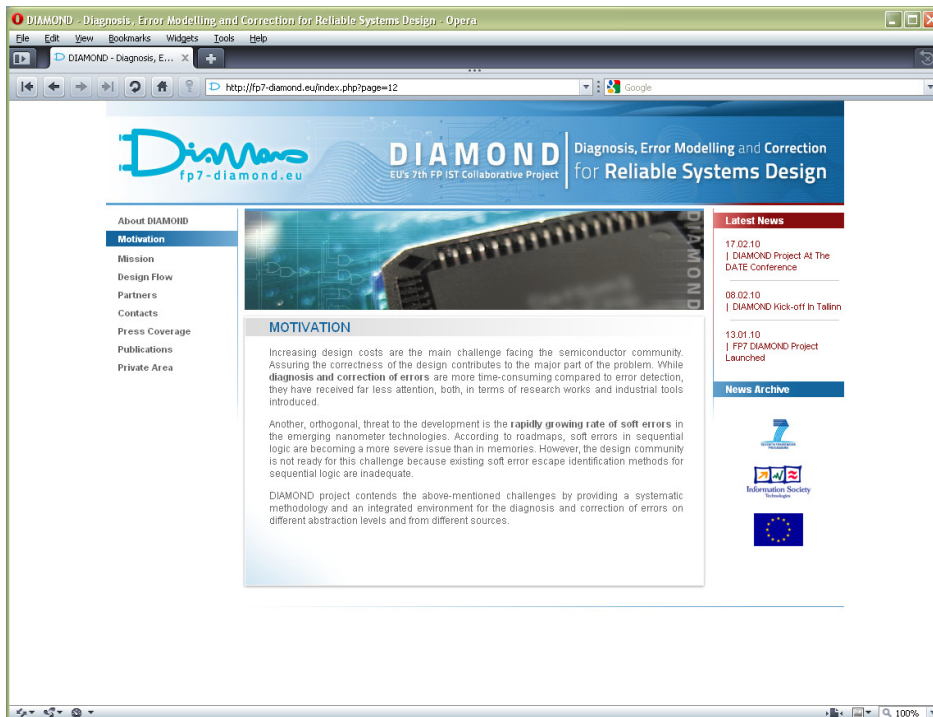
DIAMOND - Diagnosis, Error Modelling and Correction for Reliable Systems Design - Opera

File Edit View Bookmarks Widgets Tools Help

DIAMOND - Diagnosis, E...

http://fp7-diamond.eu/index.php?page=12

Google

fp7-diamond.eu

DIAMOND
EU's 7th FP IST Collaborative Project

Diagnosis, Error Modelling and Correction for Reliable Systems Design

About DIAMOND
Motivation
Mission
Design Flow
Partners
Contacts
Press Coverage
Publications
Private Area

DIAMOND

MOTIVATION

Increasing design costs are the main challenge facing the semiconductor community. Assuring the correctness of the design contributes to the major part of the problem. While **diagnosis and correction of errors** are more time-consuming compared to error detection, they have received far less attention, both, in terms of research works and industrial tools introduced.

Another, orthogonal, threat to the development is the **rapidly growing rate of soft errors** in the emerging nanometer technologies. According to roadmaps, soft errors in sequential logic are becoming a more severe issue than in memories. However, the design community is not ready for this challenge because existing soft error escape identification methods for sequential logic are inadequate.

DIAMOND project contends the above-mentioned challenges by providing a systematic methodology and an integrated environment for the diagnosis and correction of errors on different abstraction levels and from different sources.

Latest News

17.02.10
| DIAMOND Project At The DATE Conference

08.02.10
| DIAMOND Kick-off In Tallinn

13.01.10
| FP7 DIAMOND Project Launched

News Archive

Information Society Technologies

100%